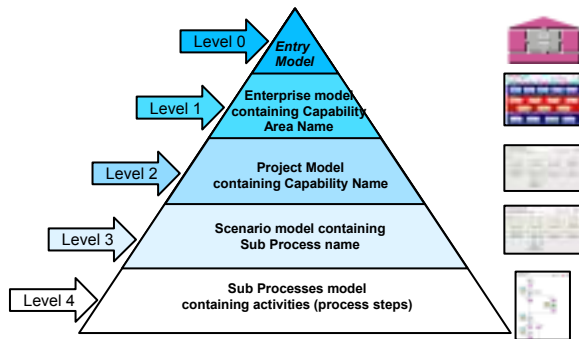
Level 0

Entry Model

Level 1

Enterprise model containing Capability Area Name

Level 2

Project Model containing Capability Name

Level 3

Scenario model containing Sub Process name

Level 4

Sub Processes model containing activities (process steps)